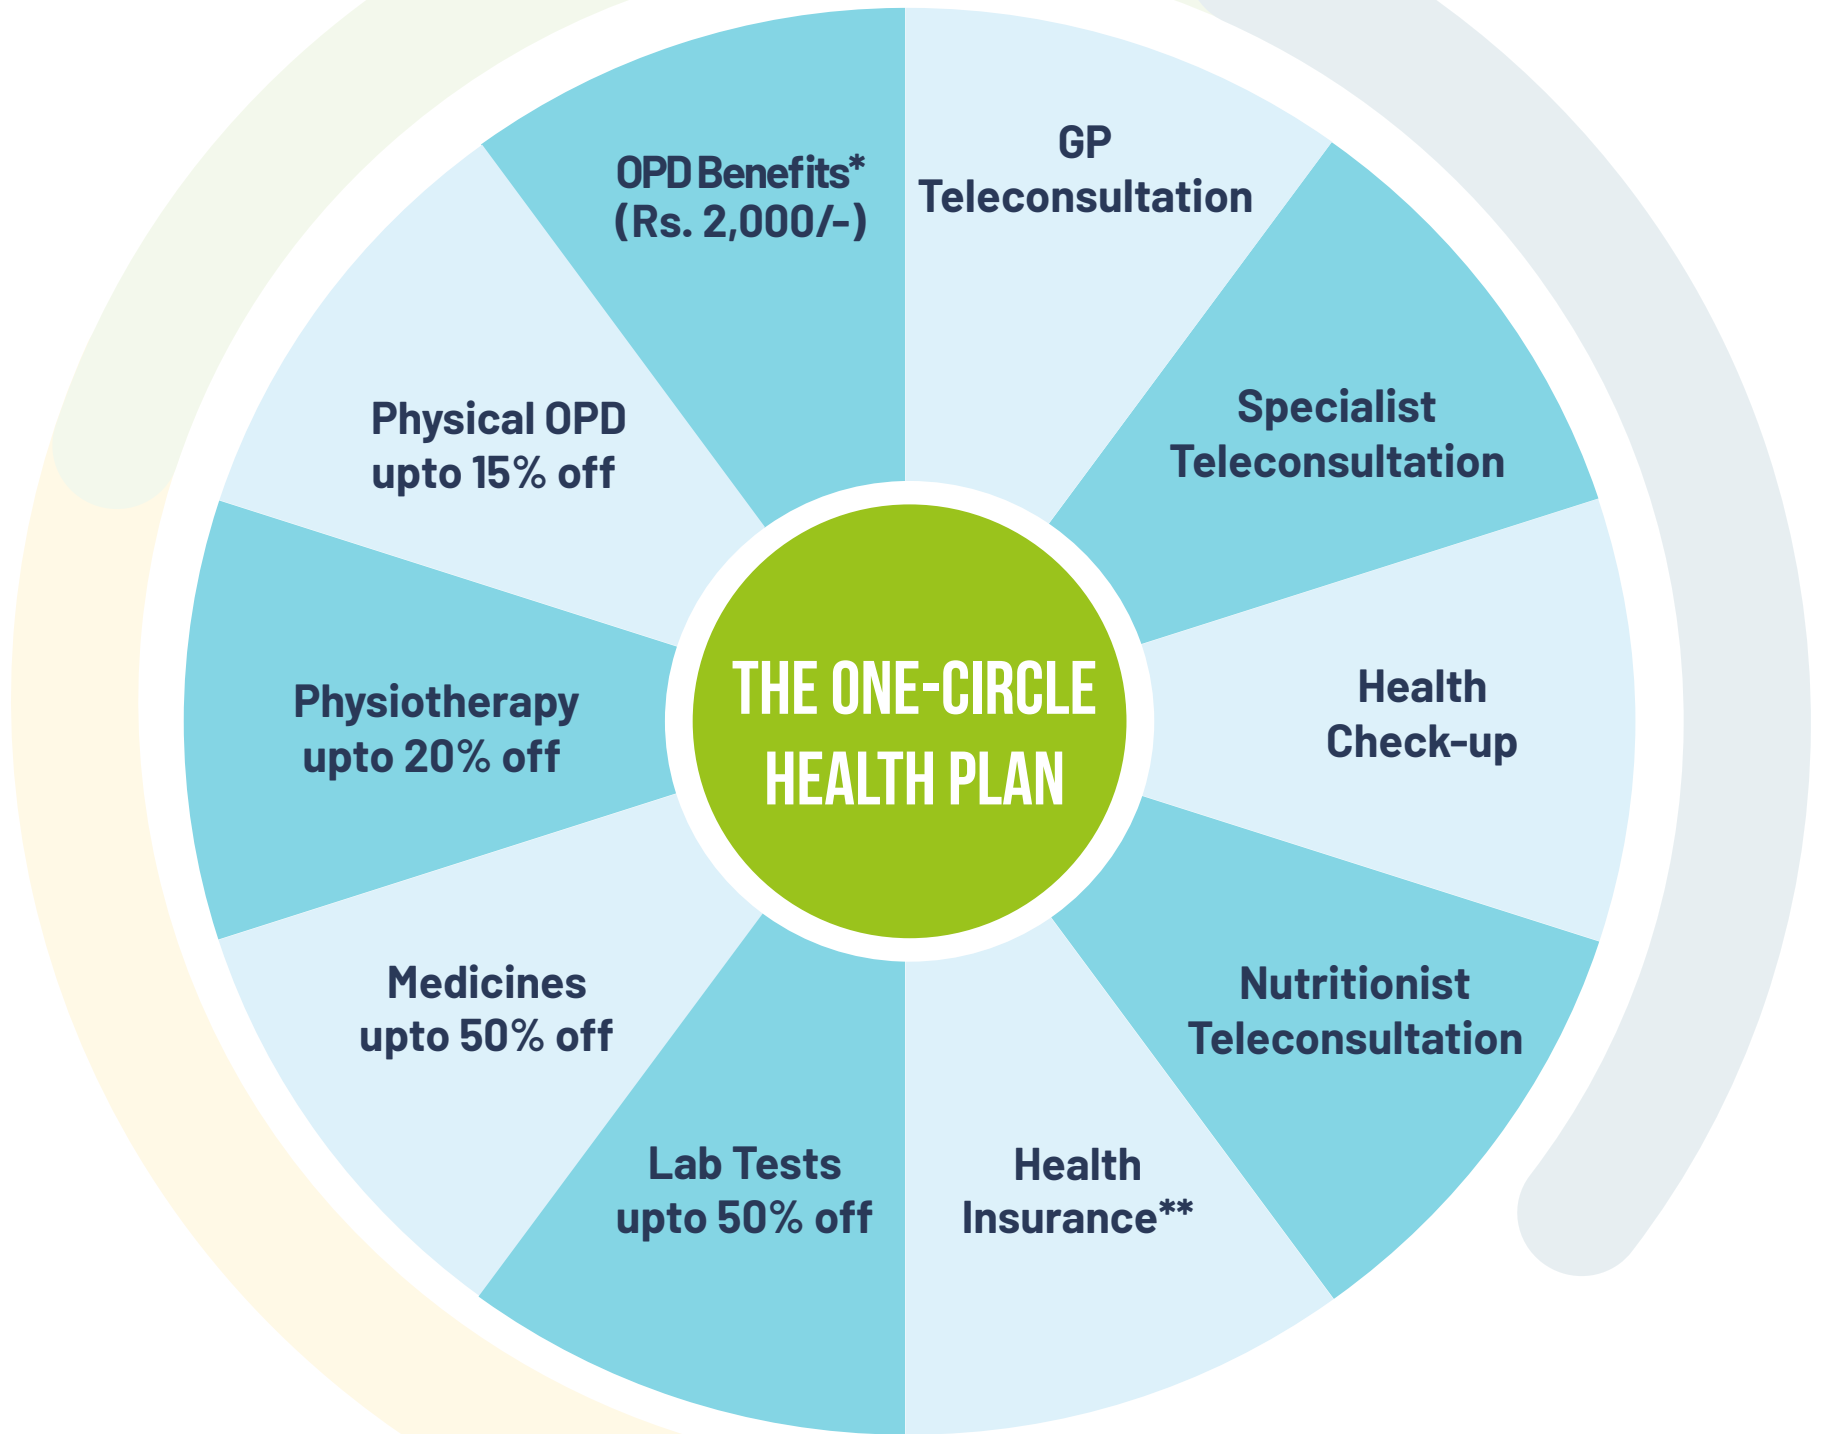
THE ONE-CIRCLE HEALTH PLAN

GP Teleconsultation

Specialist Teleconsultation

Health Check-up

Nutritionist Teleconsultation

Health Insurance**

Lab Tests upto 50% off

Medicines upto 50% off

Physiotherapy upto 20% off

Physical OPD upto 15% off

OPD Benefits* (Rs. 2,000/-)